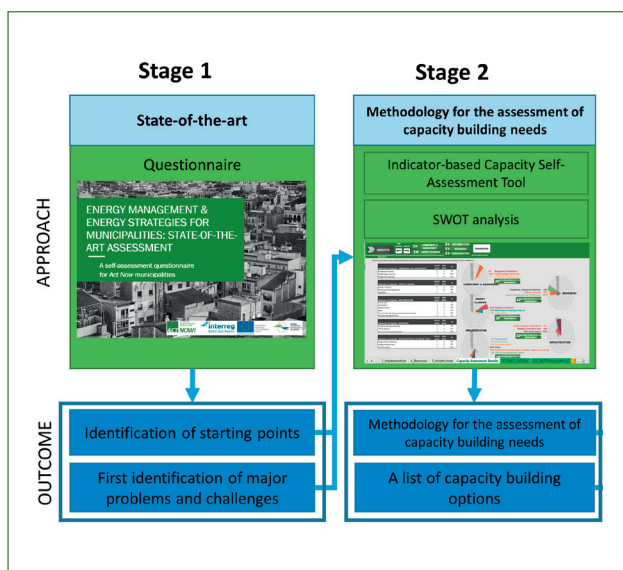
Stage 1

Stage 2

APPROACH

State-of-the-art

Questionnaire

ENERGY MANAGEMENT & ENERGY STRATEGIES FOR MUNICIPALITIES: STATE-OF-THE-ART ASSESSMENT

A self-assessment questionnaire for Act Now municipalities

ACT NOW!

Interreg Baltic Sea Region

Methodology for the assessment of capacity building needs

Indicator-based Capacity Self-Assessment Tool

SWOT analysis

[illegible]

OUTCOME

Identification of starting points

First identification of major problems and challenges

Methodology for the assessment of capacity building needs

A list of capacity building options